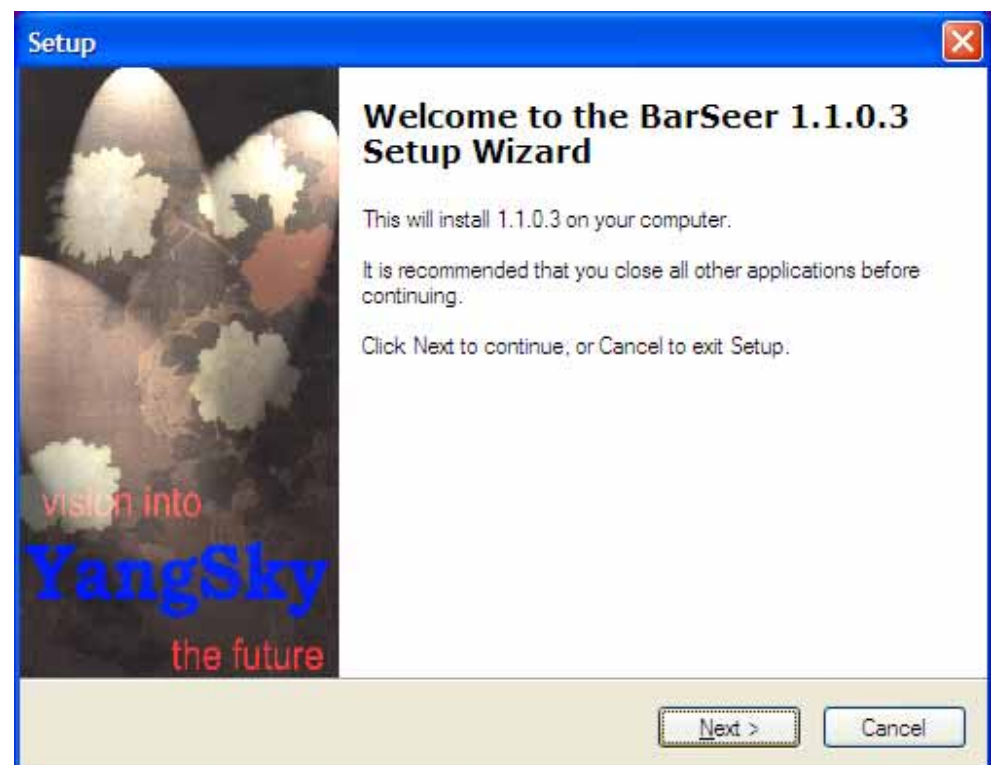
Setup

vision into
YangSky
the future

Welcome to the BarSeer 1.1.0.3 Setup Wizard

This will install 1.1.0.3 on your computer.

It is recommended that you close all other applications before continuing.

Click Next to continue, or Cancel to exit Setup.

Next >

Cancel